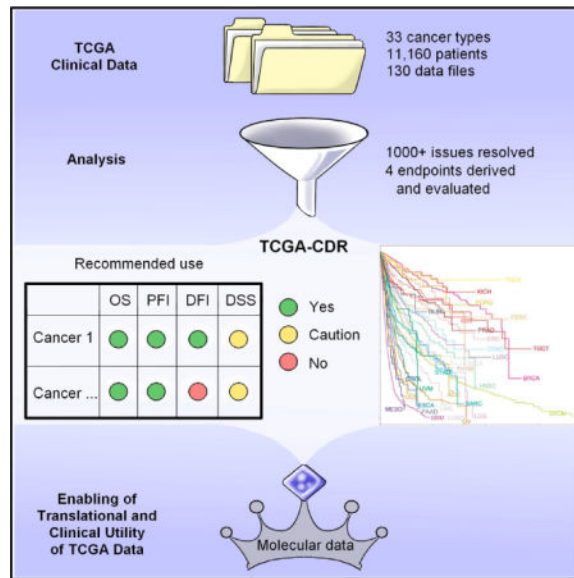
TCGA Clinical Data

33 cancer types
11,160 patients
130 data files

Analysis

1000+ issues resolved
4 endpoints derived and evaluated

TCGA-CDR

Recommended use

| | OS | PFI | DFI | DSS |
|---|---|---|---|---|
| Cancer 1 | | | | |
| Cancer ... | | | | |

Yes
Caution
No

KICH
PRAD
TGCT
BRCA
LGG
UVM
MESO
UCS

Enabling of Translational and Clinical Utility of TCGA Data

Molecular data